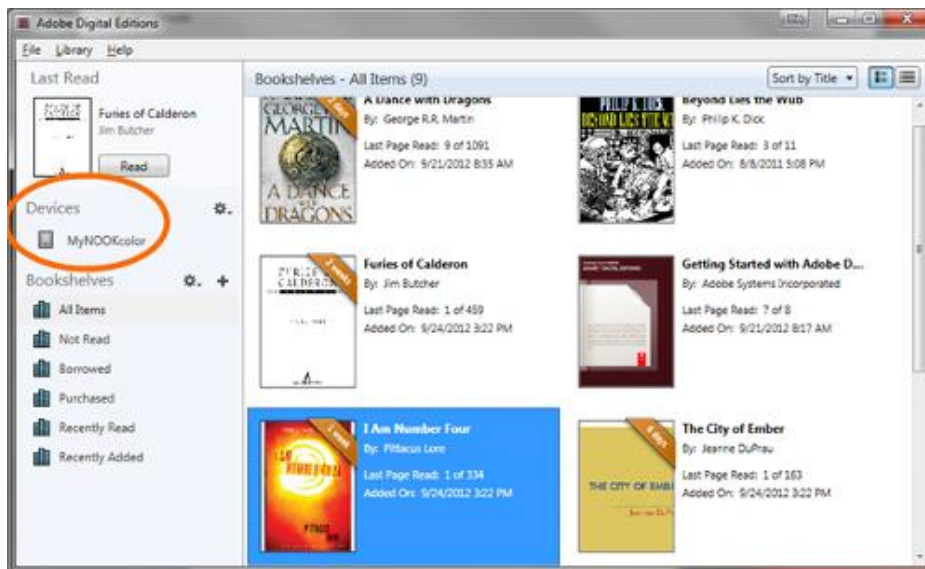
Adobe Digital Editions

File Library Help

Last Read

Furies of Calderon
Jim Butcher

Read

Devices

MyNOOKcolor

Bookshelves

All Items

Not Read

Borrowed

Purchased

Recently Read

Recently Added

Bookshelves - All Items (9)

Sort by Title

GEORGE R.R. MARTIN A DANCE WITH DRAGONS

A Dance with Dragons
By: George R.R. Martin
Last Page Read: 9 of 1091
Added On: 9/21/2012 8:35 AM

PHILIP K. DICK BEYOND LIES THE WUB

Beyond Lies the Wub
By: Philip K. Dick
Last Page Read: 3 of 11
Added On: 8/8/2011 5:08 PM

FURIES OF CALDERON

Furies of Calderon
By: Jim Butcher
Last Page Read: 1 of 459
Added On: 9/24/2012 3:22 PM

Getting Started with Adobe D...
By: Adobe Systems Incorporated
Last Page Read: 7 of 8
Added On: 9/21/2012 8:17 AM

I Am Number Four
By: Pittacus Lore
Last Page Read: 1 of 334
Added On: 9/24/2012 3:22 PM

THE CITY OF EMBER

The City of Ember
By: Jeanne DuPrau
Last Page Read: 1 of 163
Added On: 9/24/2012 3:22 PM